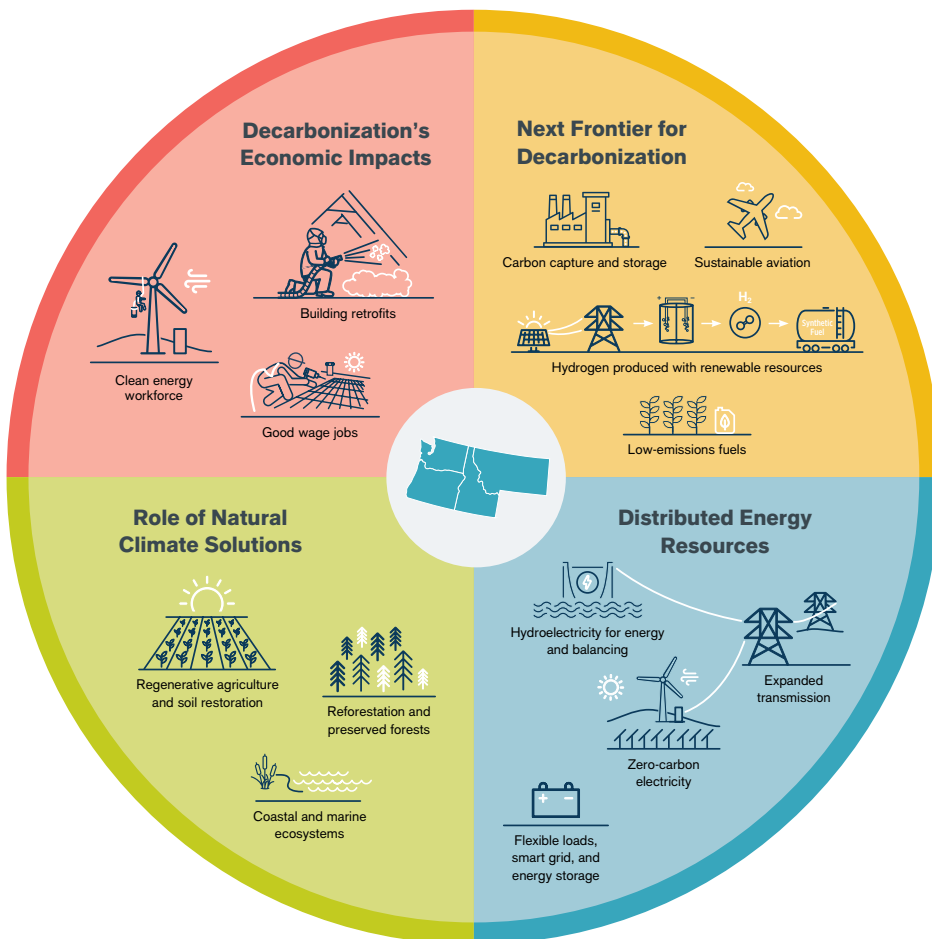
Decarbonization's Economic Impacts

Building retrofits

Clean energy workforce

Good wage jobs

Next Frontier for Decarbonization

Carbon capture and storage

Sustainable aviation

$H_2$

Synthetic Fuel

Hydrogen produced with renewable resources

Low-emissions fuels

Role of Natural Climate Solutions

Regenerative agriculture and soil restoration

Reforestation and preserved forests

Coastal and marine ecosystems

Distributed Energy Resources

Hydroelectricity for energy and balancing

Expanded transmission

Zero-carbon electricity

Flexible loads, smart grid, and energy storage